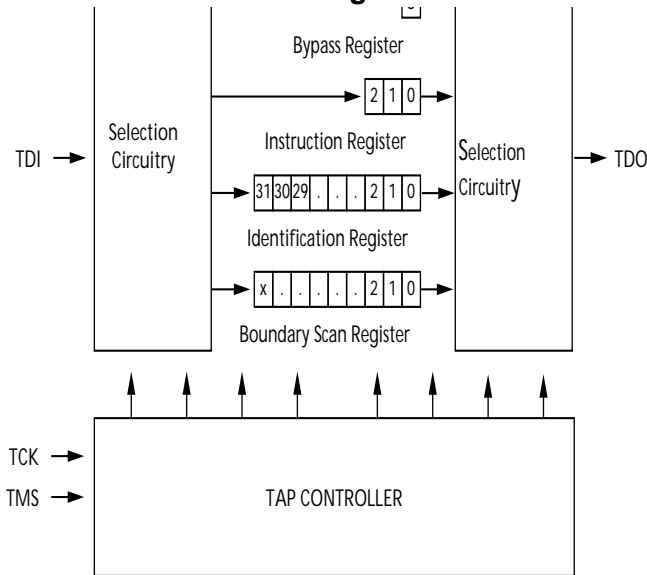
Bypass Register

2 1 0

Selection Circuitry

TDI

Instruction Register

Selection Circuitry

TDO

31 30 29 . . . 2 1 0

Identification Register

x . . . . . 2 1 0

Boundary Scan Register

TCK

TMS

TAP CONTROLLER